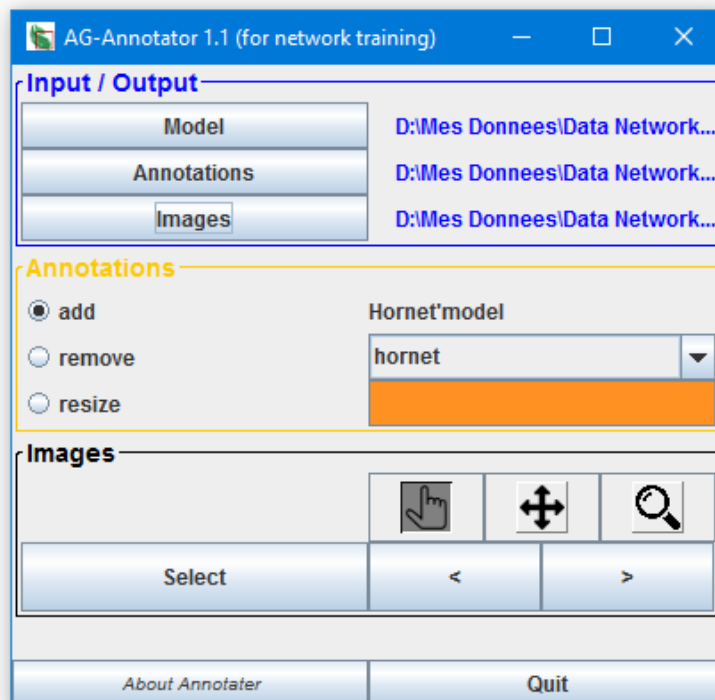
AG-Annotator 1.1 (for network training)

Input / Output

Model D:\Mes Donnees\Data Network...

Annotations D:\Mes Donnees\Data Network...

Images D:\Mes Donnees\Data Network...

Annotations

add

remove

resize

Hornet'model

hornet

Images

Select

<

>

About Annotater

Quit